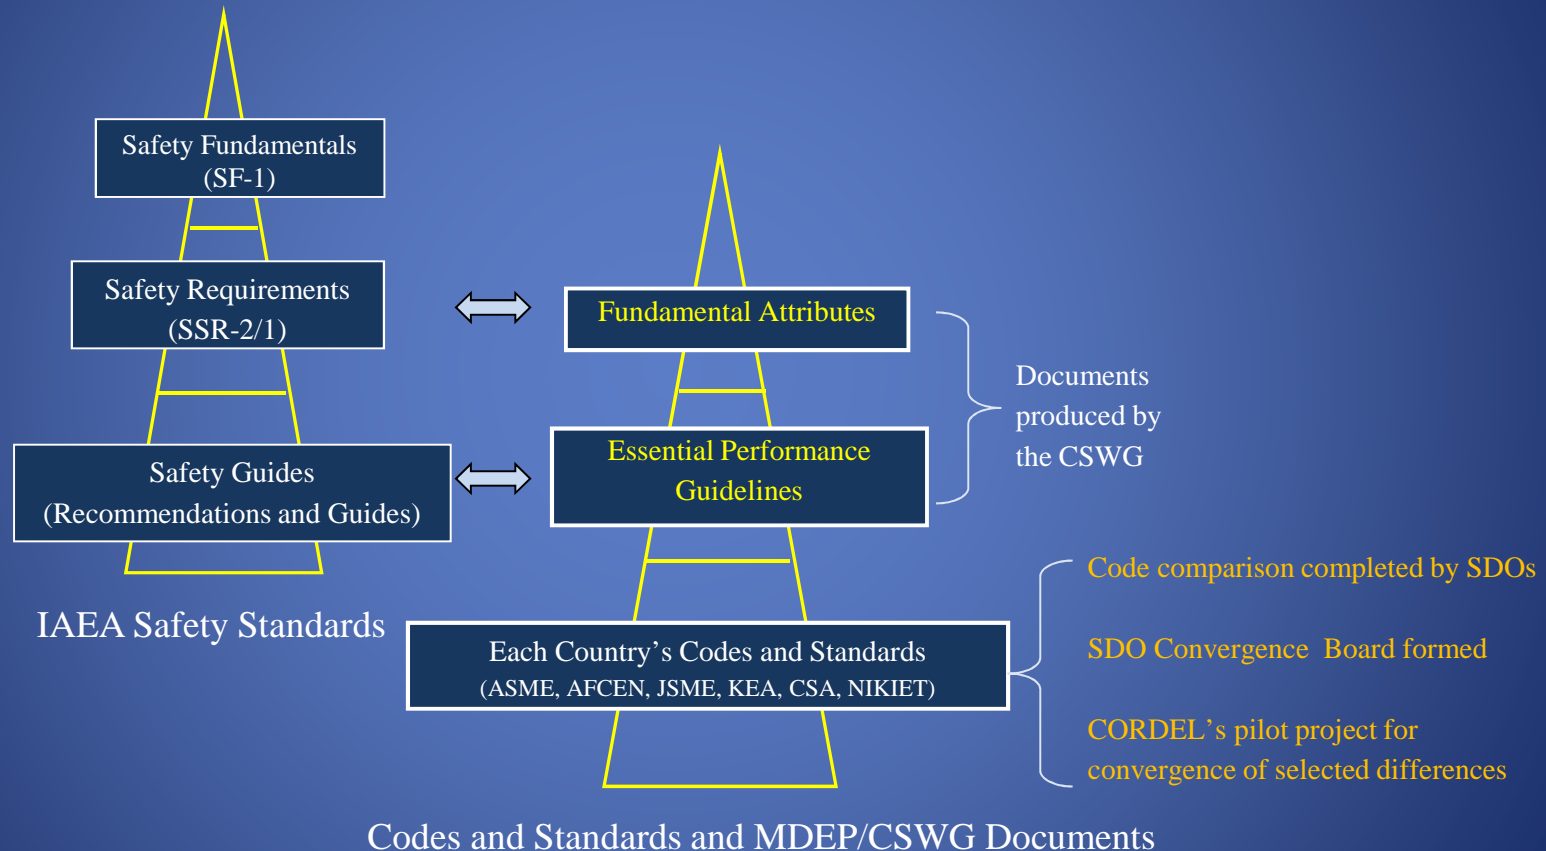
Safety Fundamentals
(SF-1)

Safety Requirements
(SSR-2/1)

Safety Guides
(Recommendations and Guides)

IAEA Safety Standards

Fundamental Attributes

Essential Performance Guidelines

Documents produced by the CSWG

Each Country's Codes and Standards
(ASME, AFCEN, JSME, KEA, CSA, NIKIET)

Code comparison completed by SDOs

SDO Convergence Board formed

CORDEL's pilot project for convergence of selected differences

Codes and Standards and MDEP/CSWG Documents